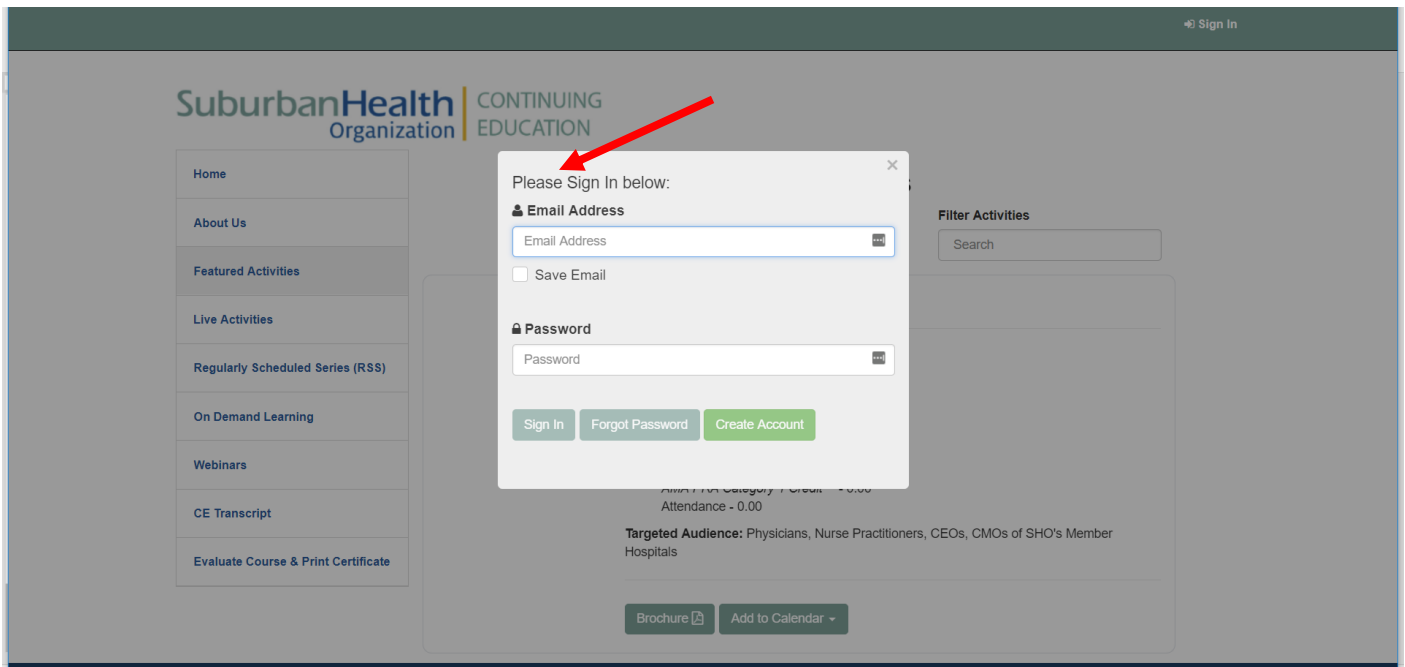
Sign In

SuburbanHealth Organization | CONTINUING EDUCATION

Home
About Us
Featured Activities
Live Activities
Regularly Scheduled Series (RSS)
On Demand Learning
Webinars
CE Transcript
Evaluate Course & Print Certificate

Please Sign In below:

Email Address
Email Address
Save Email

Password
Password

Sign In Forgot Password Create Account

Filter Activities
Search

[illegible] - 0.00
Attendance - 0.00

Targeted Audience: Physicians, Nurse Practitioners, CEOs, CMOs of SHO's Member Hospitals

Brochure Add to Calendar